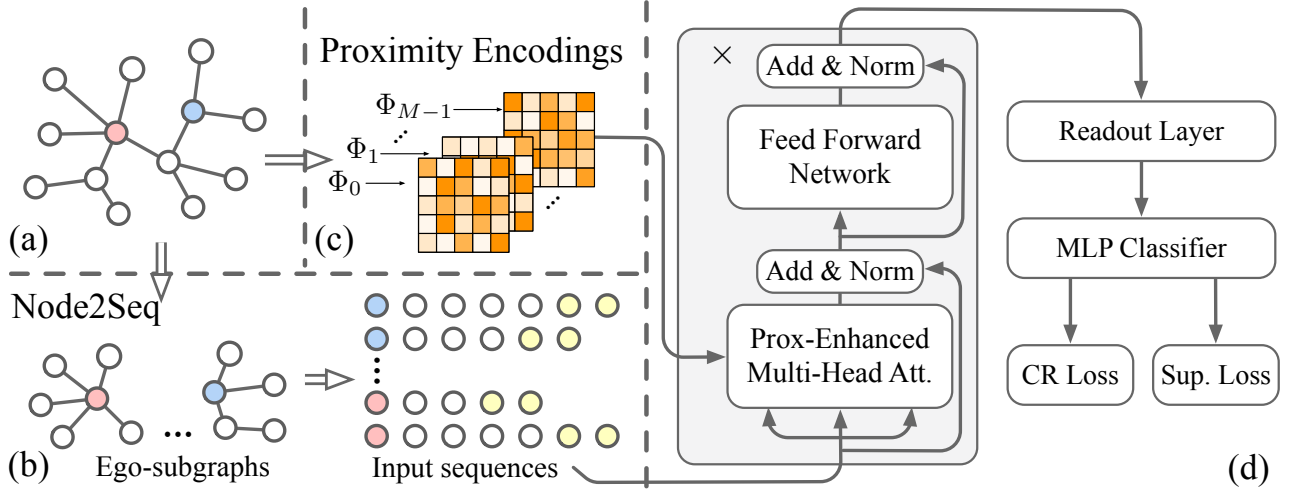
(a)

Proximity Encodings

$\Phi_{M-1}$
$\Phi_1$
$\Phi_0$

(c)

Node2Seq

...

(b) Ego-subgraphs

Input sequences

×

Add & Norm

Feed Forward Network

Add & Norm

Prox-Enhanced Multi-Head Att.

Readout Layer

MLP Classifier

CR Loss

Sup. Loss

(d)